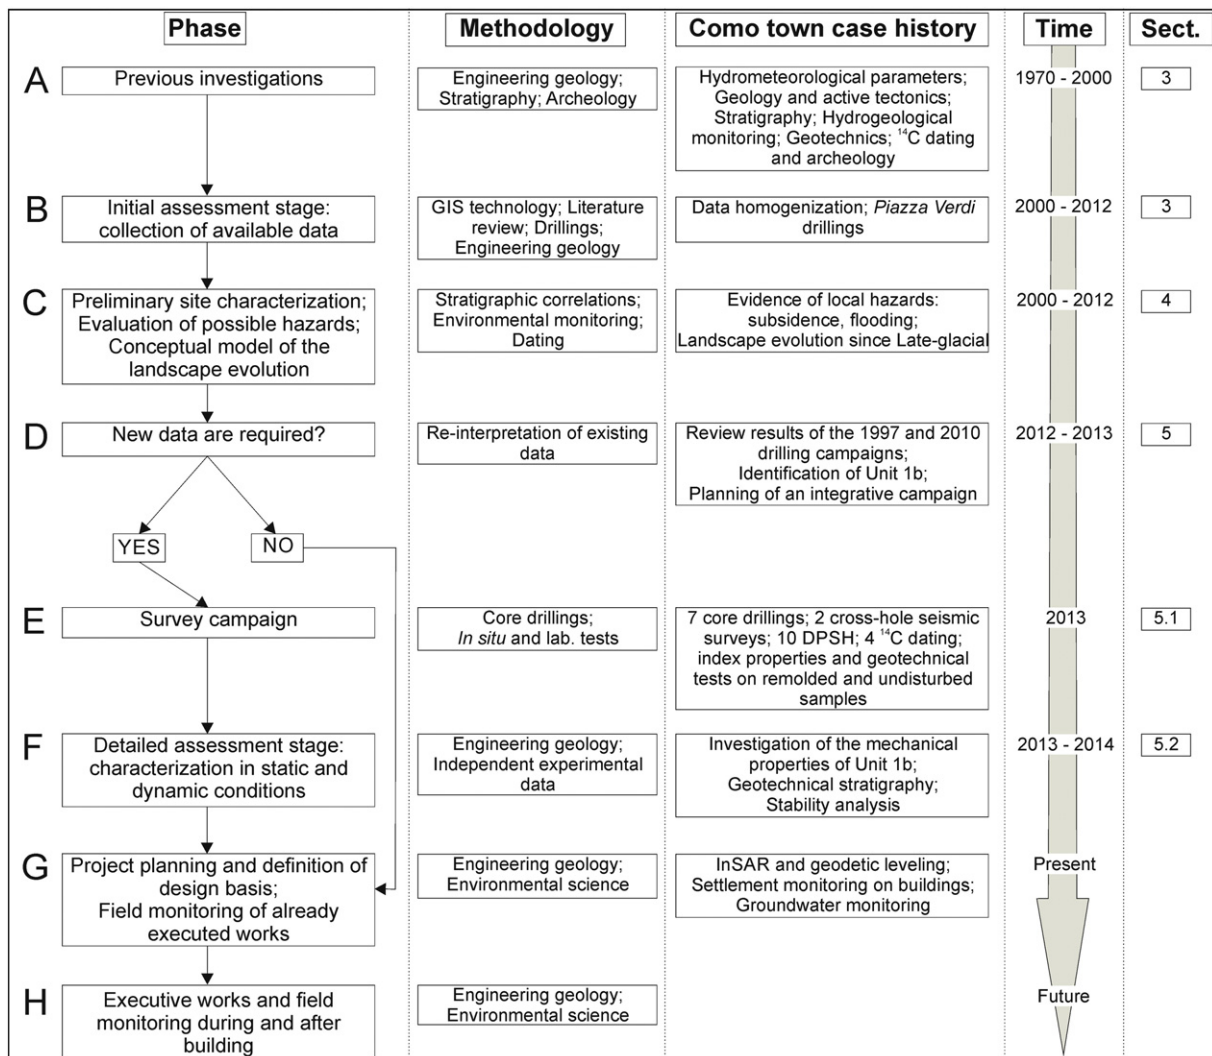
| Phase | Methodology | Como town case history | Time | Sect. |
|---|---|---|---|---|
| A Previous investigations | Engineering geology; Stratigraphy; Archeology | Hydrometeorological parameters; Geology and active tectonics; Stratigraphy; Hydrogeological monitoring; Geotechnics; $^{14}$C dating and archeology | 1970 - 2000 | 3 |
| B Initial assessment stage: collection of available data | GIS technology; Literature review; Drillings; Engineering geology | Data homogenization; Piazza Verdi drillings | 2000 - 2012 | 3 |
| C Preliminary site characterization; Evaluation of possible hazards; Conceptual model of the landscape evolution | Stratigraphic correlations; Environmental monitoring; Dating | Evidence of local hazards: subsidence, flooding; Landscape evolution since Late-glacial | 2000 - 2012 | 4 |
| D New data are required? | Re-interpretation of existing data | Review results of the 1997 and 2010 drilling campaigns; Identification of Unit 1b; Planning of an integrative campaign | 2012 - 2013 | 5 |
| YES NO | | | | |
| E Survey campaign | Core drillings; In situ and lab. tests | 7 core drillings; 2 cross-hole seismic surveys; 10 DPSH; 4 $^{14}$C dating; index properties and geotechnical tests on remolded and undisturbed samples | 2013 | 5.1 |
| F Detailed assessment stage: characterization in static and dynamic conditions | Engineering geology; Independent experimental data | Investigation of the mechanical properties of Unit 1b; Geotechnical stratigraphy; Stability analysis | 2013 - 2014 | 5.2 |
| G Project planning and definition of design basis; Field monitoring of already executed works | Engineering geology; Environmental science | InSAR and geodetic leveling; Settlement monitoring on buildings; Groundwater monitoring | Present | |
| H Executive works and field monitoring during and after building | Engineering geology; Environmental science | | Future | |